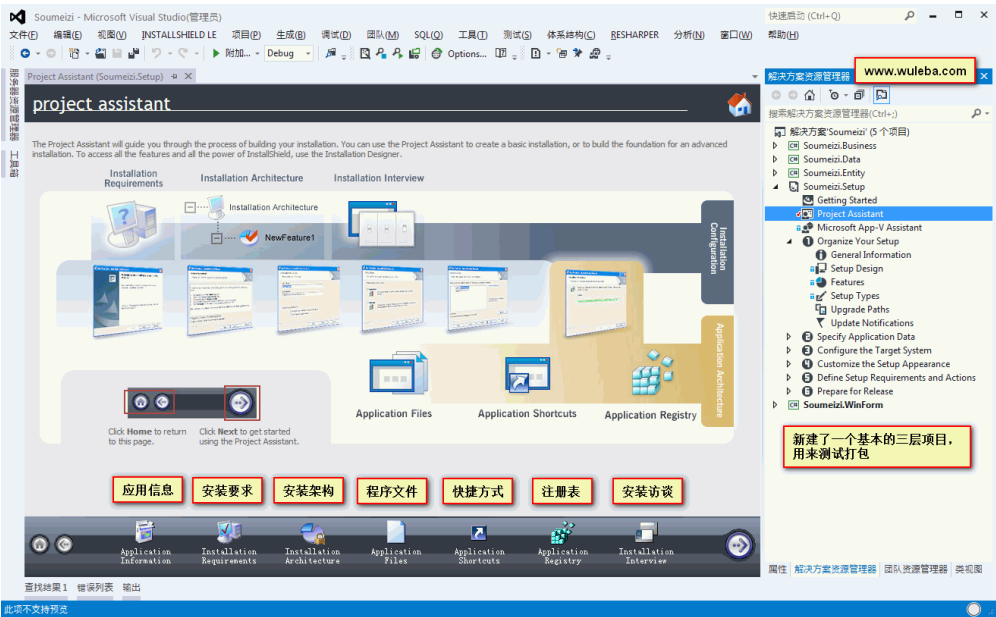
Soumeizi - Microsoft Visual Studio(管理员)
快速启动 (Ctrl+Q)

文件(F) 编辑(E) 视图(V) INSTALLSHIELD LE 项目(P) 生成(B) 调试(D) 团队(M) SQL(Q) 工具(T) 测试(S) 体系结构(C) RESHARPER 分析(N) 窗口(W) 帮助(H)

附加... Debug Options...

服务器资源管理器 工具箱

Project Assistant (Soumeizi.Setup)

project assistant

The Project Assistant will guide you through the process of building your installation. You can use the Project Assistant to create a basic installation, or to build the foundation for an advanced installation. To access all the features and all the power of InstallShield, use the Installation Designer.

Installation Requirements
Installation Architecture
Installation Interview

Installation Architecture
NewFeature1

Installation Configuration

Application Architecture

Application Files
Application Shortcuts
Application Registry

Click Home to return to this page.
Click Next to get started using the Project Assistant.

应用信息 安装要求 安装架构 程序文件 快捷方式 注册表 安装访谈

Application Information
Installation Requirements
Installation Architecture
Application Files
Application Shortcuts
Application Registry
Installation Interview

查找结果 1 错误列表 输出

此项不支持预览

解决方案资源管理器
www.wuleba.com
搜索解决方案资源管理器(Ctrl+;)
解决方案'Soumeizi' (5 个项目)
Soumeizi.Business
Soumeizi.Data
Soumeizi.Entity
Soumeizi.Setup
Getting Started
Project Assistant
Microsoft App-V Assistant
Organize Your Setup
General Information
Setup Design
Features
Setup Types
Upgrade Paths
Update Notifications
Specify Application Data
Configure the Target System
Customize the Setup Appearance
Define Setup Requirements and Actions
Prepare for Release
Soumeizi.WinForm

新建了一个基本的三层项目，用来测试打包

属性 解决方案资源管理器 团队资源管理器 类视图